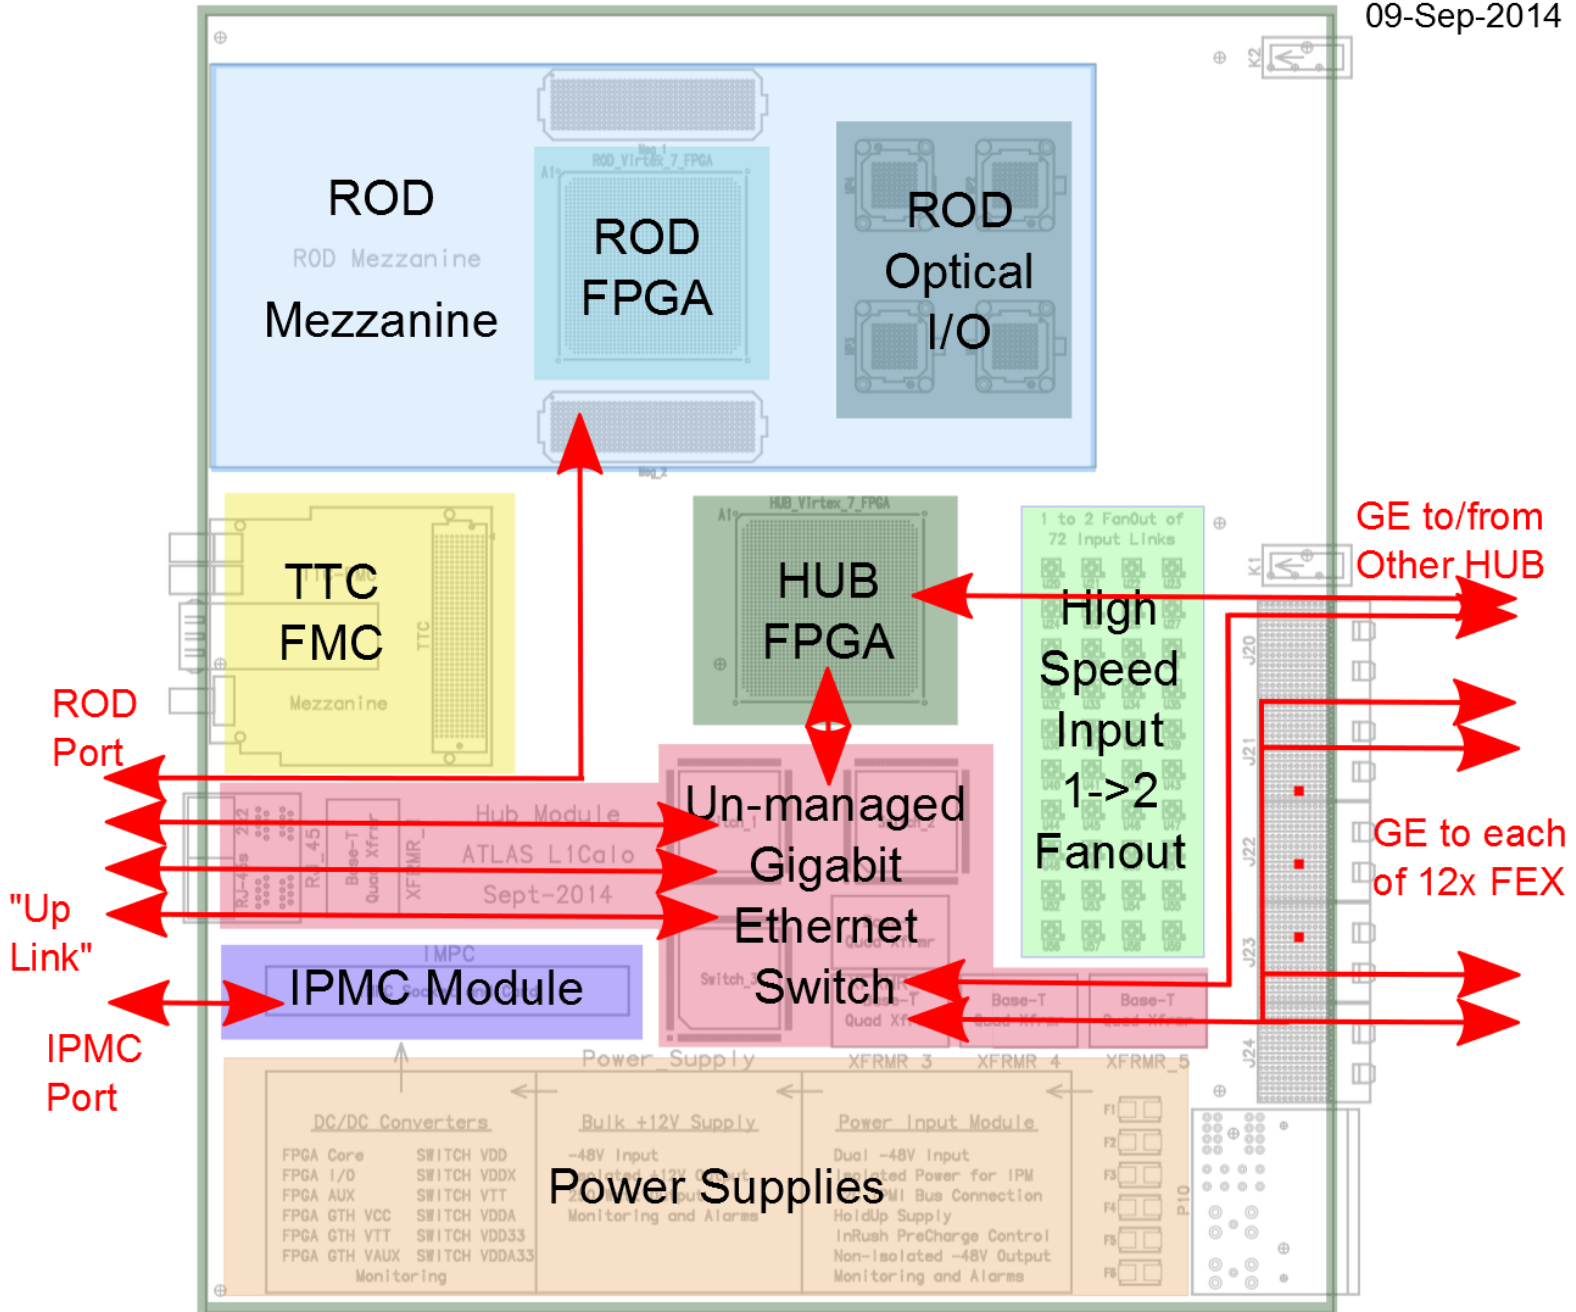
09-Sep-2014

ROD
ROD Mezzanine
Mezzanine

ROD_Virtex_7_FPGA
ROD
FPGA

ROD
Optical
I/O

TTC
FMC
TTC
Mezzanine

HUB_Virtex_7_FPGA
HUB
FPGA

1 to 2 FanOut of 72 Input Links
High
Speed
Input
1->2
Fanout

GE to/from
Other HUB

ROD
Port

Hub Module
ATLAS L1Calo
Sept-2014

Un-managed
Gigabit
Ethernet
Switch

"Up
Link"

GE to each
of 12x FEX

IMPC
IPMC Module

IPMC
Port

Base-T
Quad Xfrmr
Base-T
Quad Xfrmr
XFRMR_3
XFRMR_4
XFRMR_5

Power_Supply
DC/DC Converters
FPGA Core
FPGA I/O
FPGA AUX
FPGA GTH VCC
FPGA GTH VTT
FPGA GTH VAUX
SWITCH VDD
SWITCH VDDX
SWITCH VTT
SWITCH VDDA
SWITCH VDD33
SWITCH VDDA33
Monitoring
Bulk +12V Supply
-48V Input
Monitoring and Alarms
Power Input Module
Dual -48V Input
Isolated Power for IPM
HoldUp Supply
InRush PreCharge Control
Non-Isolated -48V Output
Monitoring and Alarms
Power Supplies

J20
J21
J22
J23
J24
P10
K1
K2